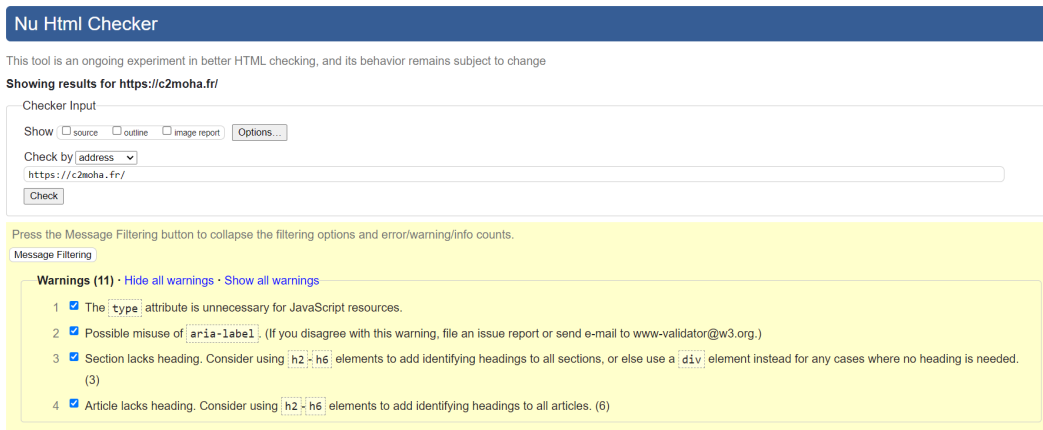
Nu Html Checker

This tool is an ongoing experiment in better HTML checking, and its behavior remains subject to change

Showing results for https://c2moha.fr/

Checker Input

Show ☐ source ☐ outline ☐ image report Options...

Check by address

https://c2moha.fr/

Check

Press the Message Filtering button to collapse the filtering options and error/warning/info counts.

Message Filtering

Warnings (11) · Hide all warnings · Show all warnings

1 The type attribute is unnecessary for JavaScript resources.

2 Possible misuse of aria-label. (If you disagree with this warning, file an issue report or send e-mail to www-validator@w3.org.)

3 Section lacks heading. Consider using h2-h6 elements to add identifying headings to all sections, or else use a div element instead for any cases where no heading is needed. (3)

4 Article lacks heading. Consider using h2-h6 elements to add identifying headings to all articles. (6)